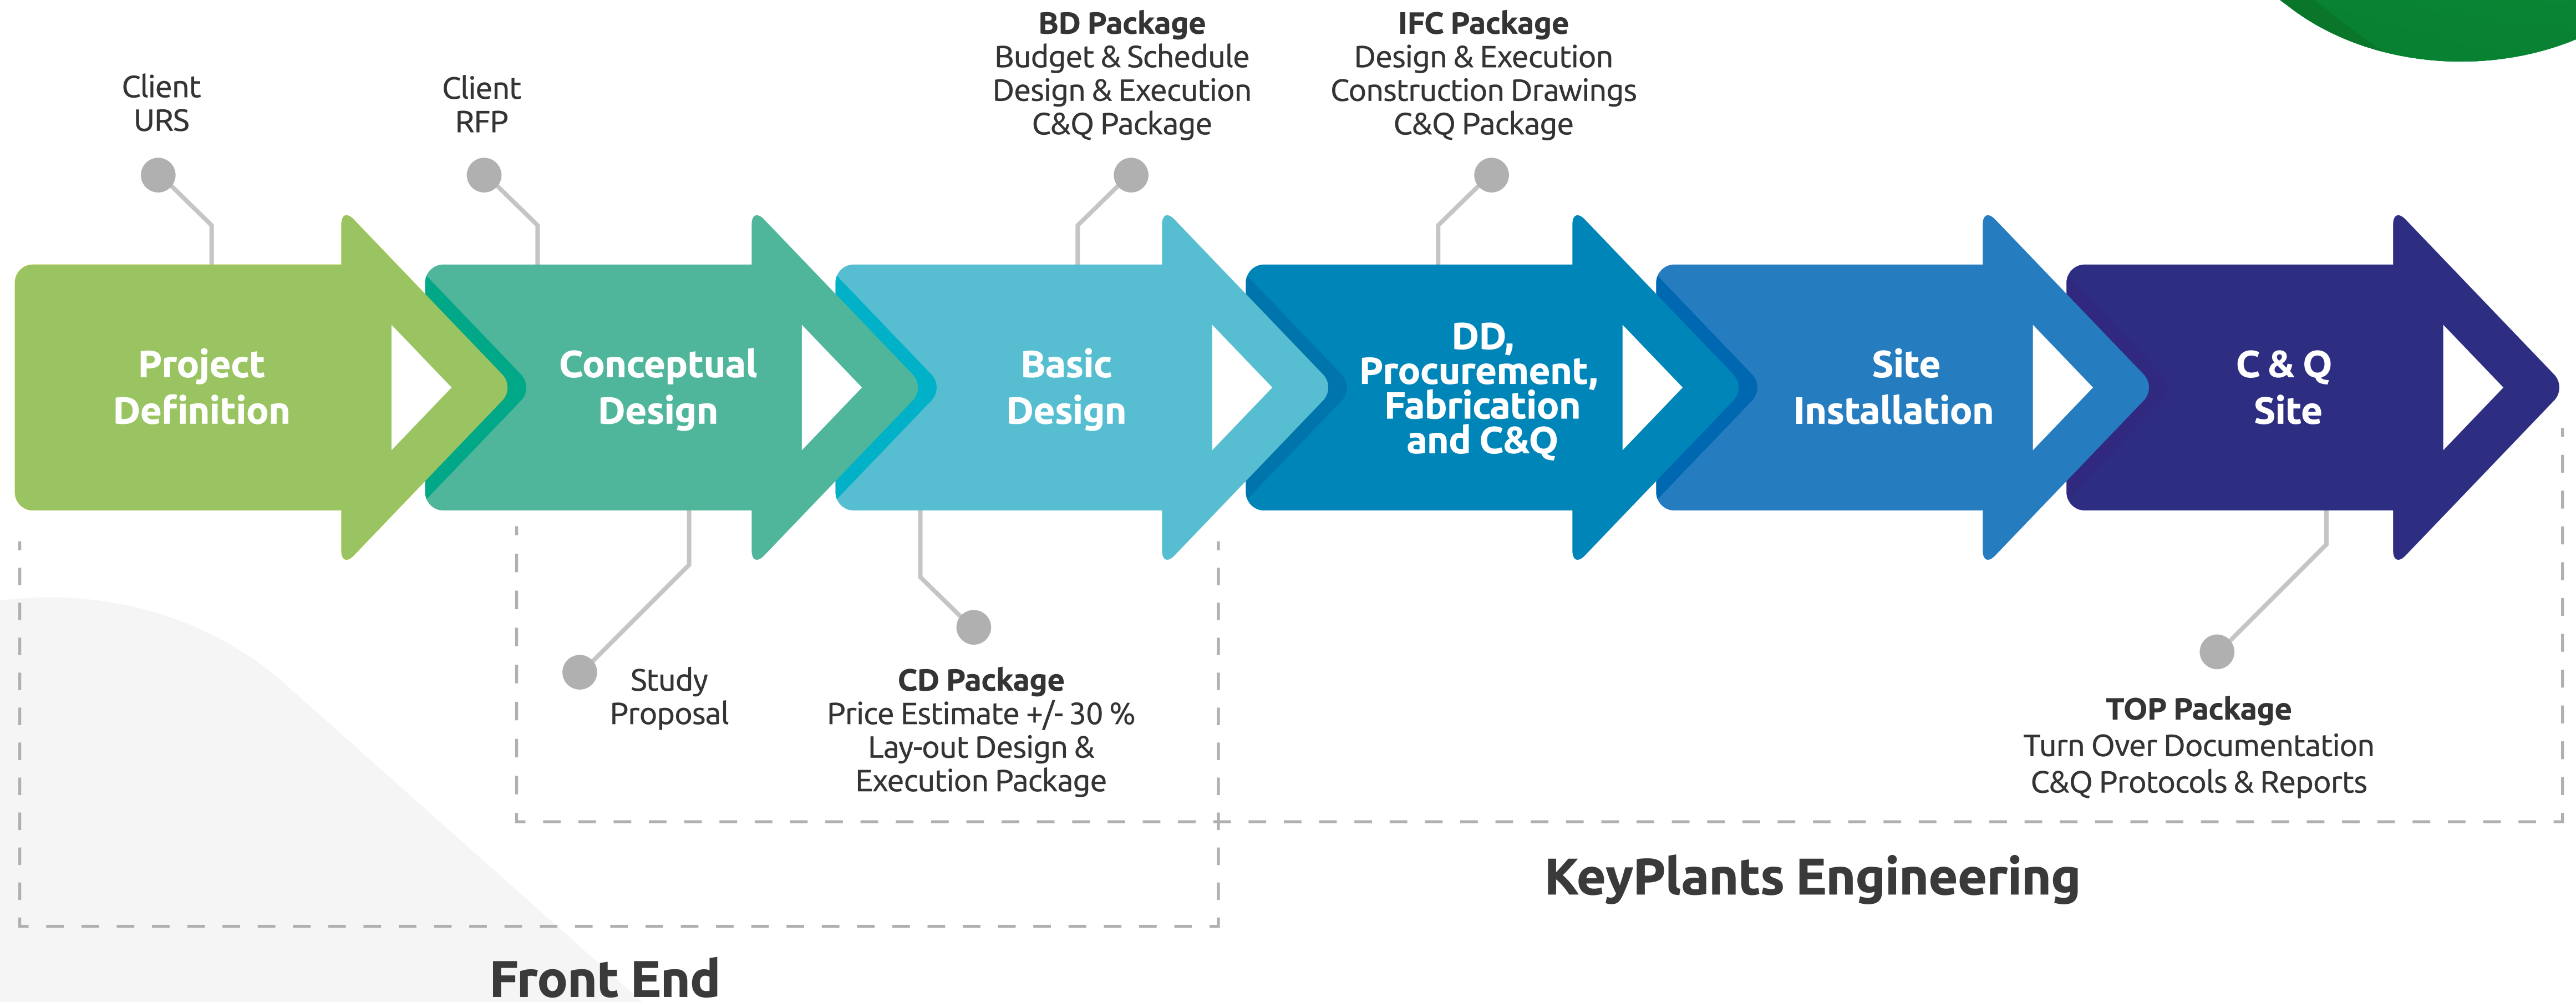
Client
URS

Client
RFP

BD Package
Budget & Schedule
Design & Execution
C&Q Package

IFC Package
Design & Execution
Construction Drawings
C&Q Package

Project Definition

Conceptual Design

Basic Design

DD, Procurement, Fabrication and C&Q

Site Installation

C & Q Site

Study
Proposal

CD Package
Price Estimate +/- 30 %
Lay-out Design &
Execution Package

TOP Package
Turn Over Documentation
C&Q Protocols & Reports

KeyPlants Engineering

Front End